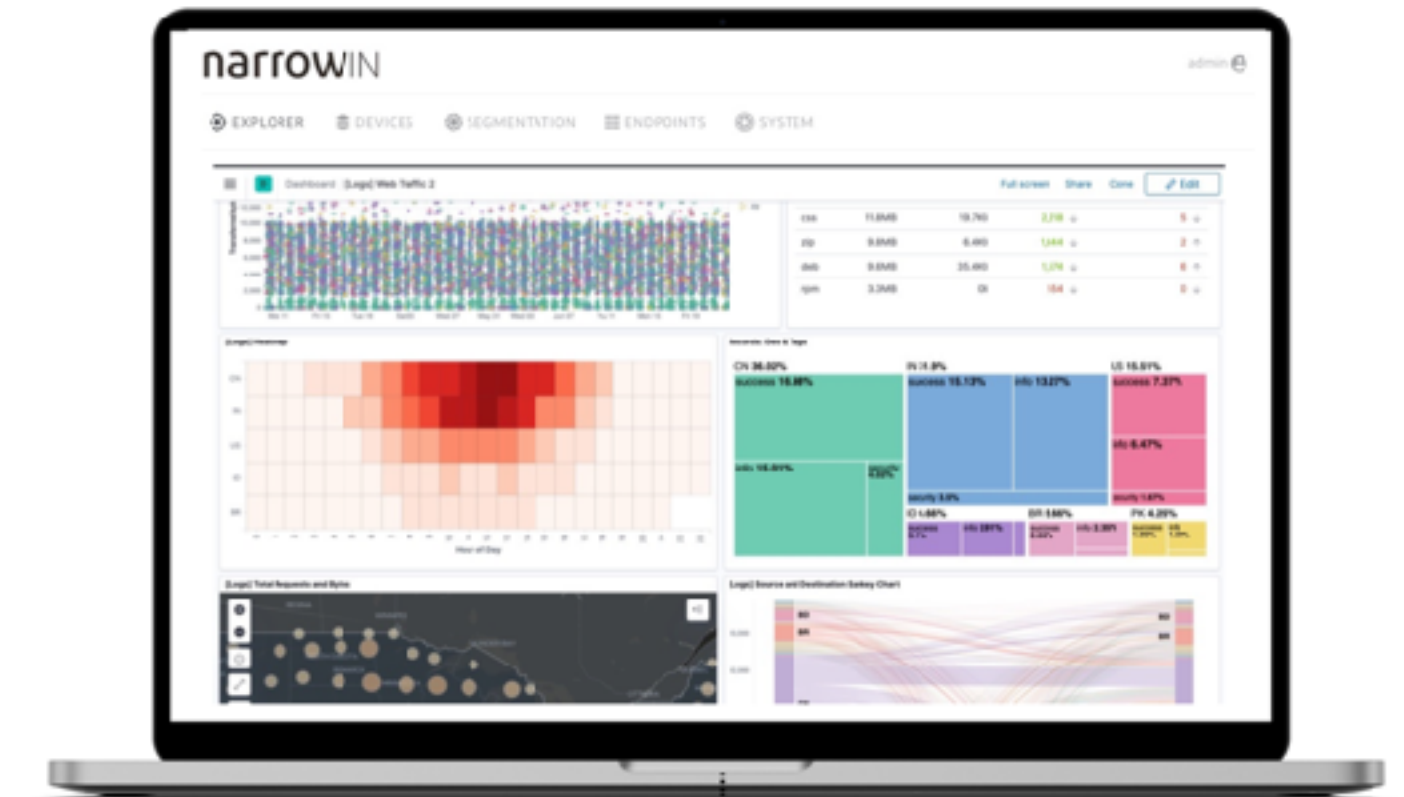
narrowIN

admin

EXPLORER DEVICES SEGMENTATION ENDPOINTS SYSTEM

Dashboard [Logs] Web Traffic 2

Full screen Share Clone Edit

| css | 11.8MB | 19.7KB | 2,218 | 5 |
|---|---|---|---|---|
| zip | 9.0MB | 6.4KB | 1,444 | 2 |
| deb | 9.0MB | 35.4KB | 1,276 | 6 |
| rpm | 3.3MB | 0 | 154 | 0 |

[Logs] Heatmap

Hour of Day

CN 36.02%
success 16.88%
info 16.89%

IN 19.8%
success 15.13%
info 13.27%
security 3.0%

US 15.69%
success 7.37%
info 6.47%
security 1.87%

ID 4.66%
BR 3.65%
PK 4.25%

[Logs] Total Requests and Bytes

[Logs] Source and Destination Sankey Chart